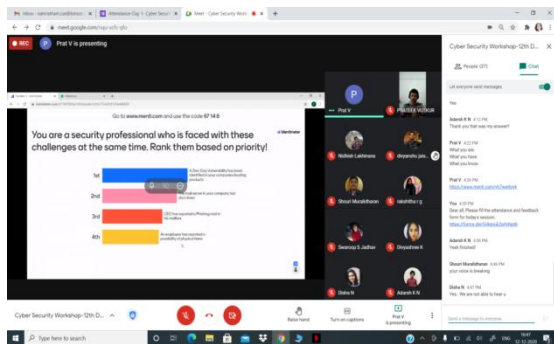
Inbox - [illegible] | Attendance Day 1- Cyber Securit | Meet - Cyber Security Work

meet.google.com/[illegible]

REC  P  Prat V is presenting

Go to www.menti.com and use the code 67 14 8

You are a security professional who is faced with these challenges at the same time. Rank them based on priority!

Mentimeter

1st
2nd
3rd
4th

Prat V
PRATEEK VUTKUR
Nishith Lakhmara
devyanshu jais...
Shouri Muralidharan
rakshitha r g
Swaroop S Jadhav
Divyashree R
Disha N
Adarsh K N

Cyber Security Workshop-12th D...
People (27)
Chat
Let everyone send messages

Yes
Adarsh K N 4:22 PM
Thank you! that was my answer!
Prat V 4:22 PM
What you are
What you have
What you know
Prat V 4:33 PM
https://www.menti.com/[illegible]
Prat V 4:35 PM
Dear all, Please fill the attendance and feedback form for today's session.
https://forms.gle/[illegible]
Adarsh K N 4:35 PM
Yeah finished!
Shouri Muralidharan 4:46 PM
your voice is breaking
Disha N 4:47 PM
Yes.. We are not able to hear u

Send a message to everyone

Cyber Security Workshop-12th D...
Raise hand
Turn on captions
Prat V is presenting

Type here to search
16:47
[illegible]